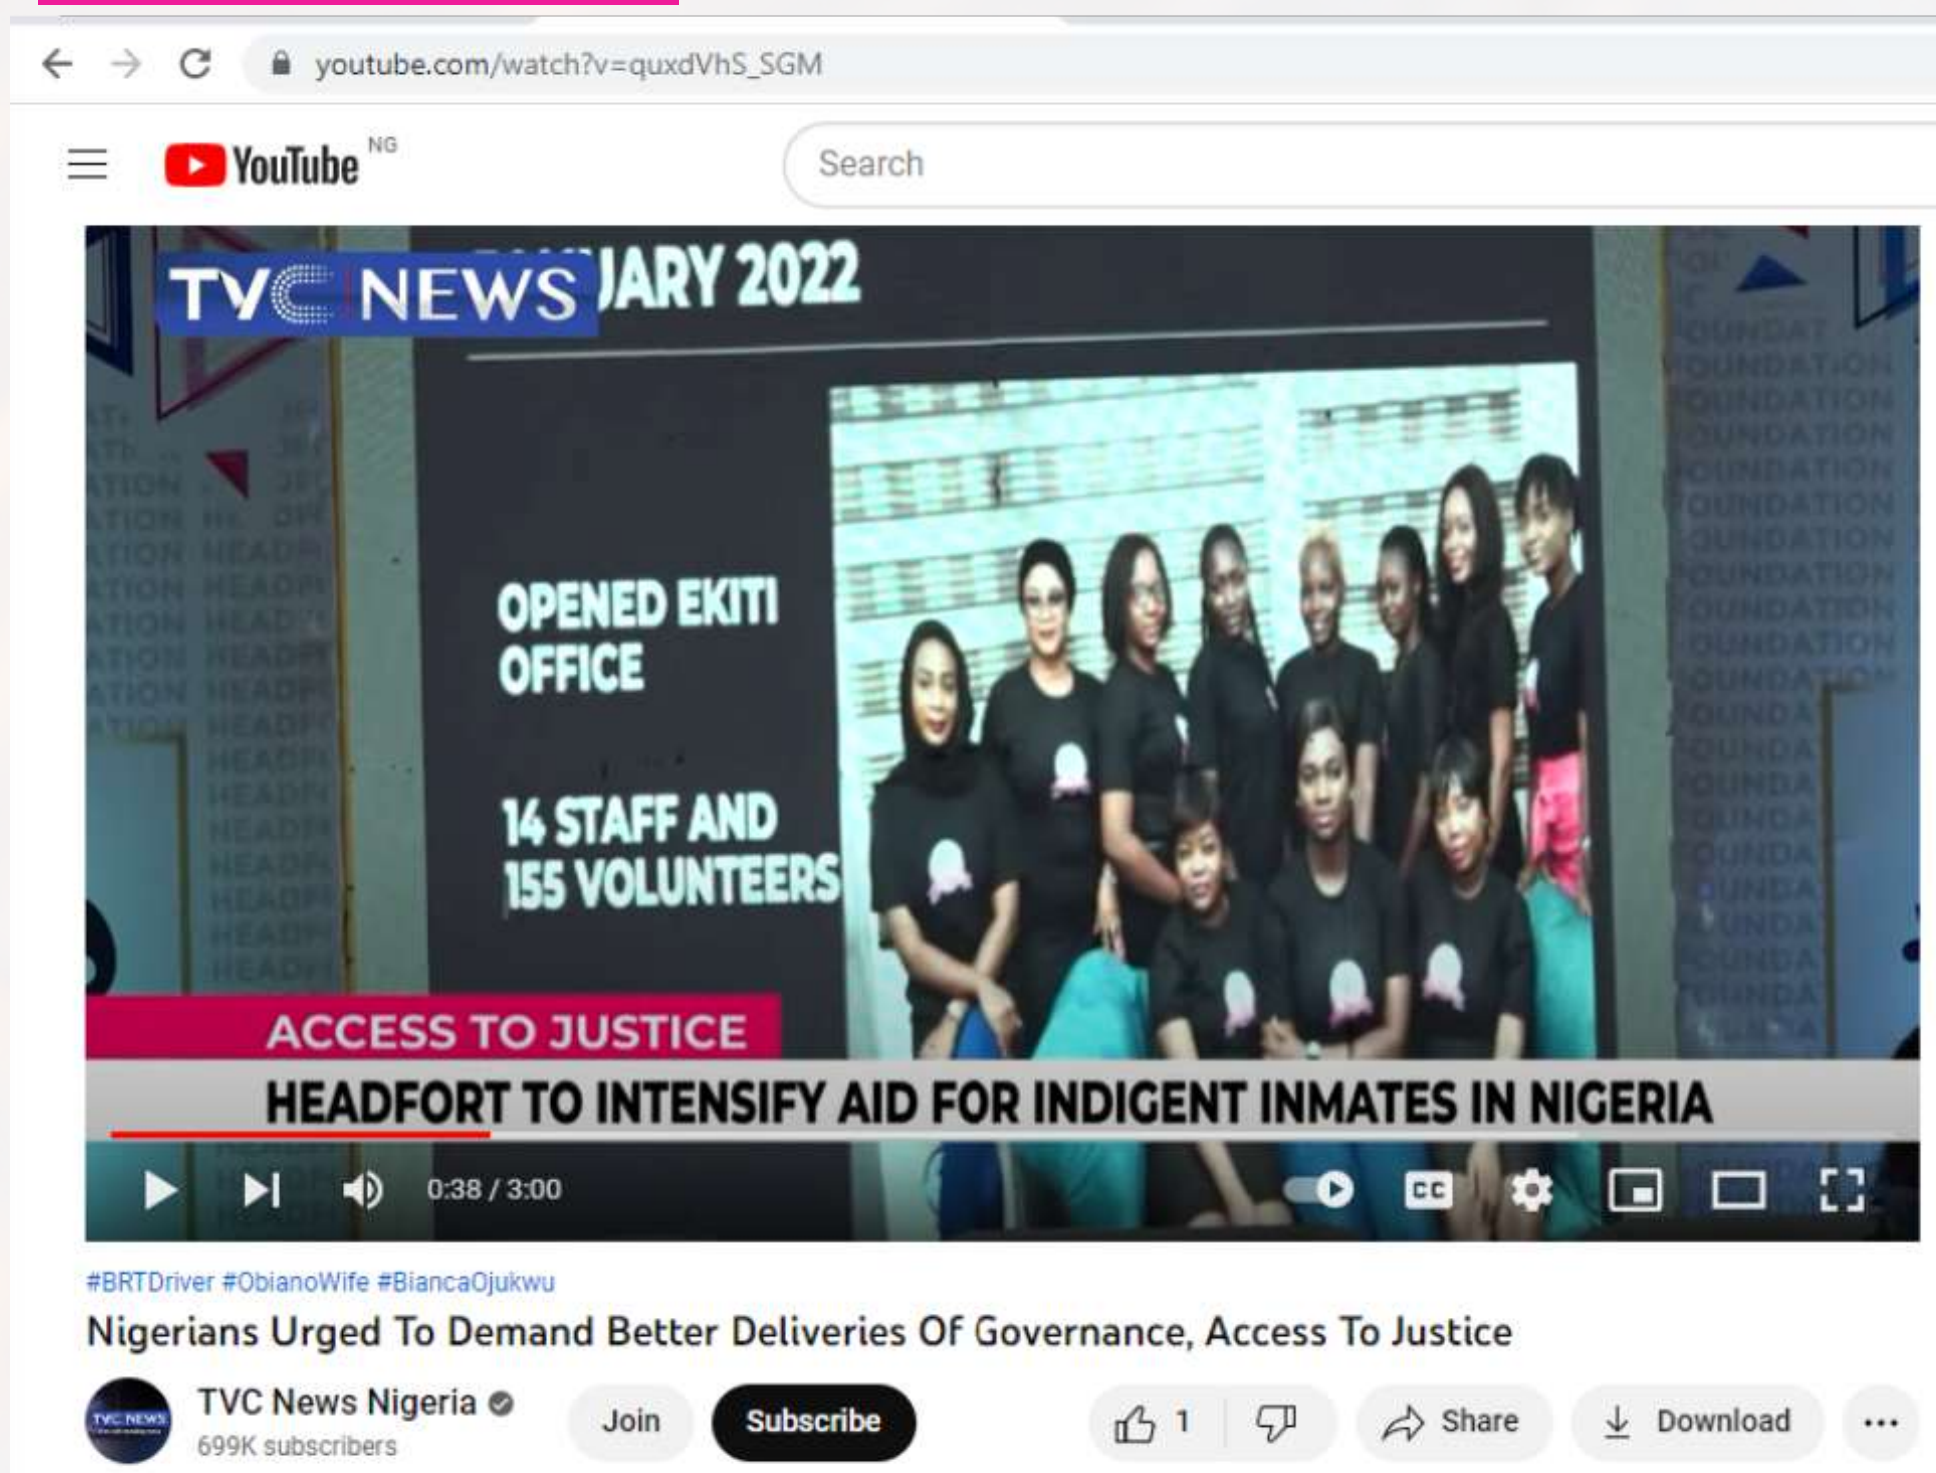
youtube.com/watch?v=quxdVhS_SGM

YouTube NG

Search

TVC NEWS

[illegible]JARY 2022

OPENED EKITI OFFICE

14 STAFF AND 155 VOLUNTEERS

ACCESS TO JUSTICE

HEADFORT TO INTENSIFY AID FOR INDIGENT INMATES IN NIGERIA

0:38 / 3:00

#BRTDriver #ObianoWife #BiancaOjukwu

Nigerians Urged To Demand Better Deliveries Of Governance, Access To Justice

TVC News Nigeria

699K subscribers

Join

Subscribe

1

Share

Download

...